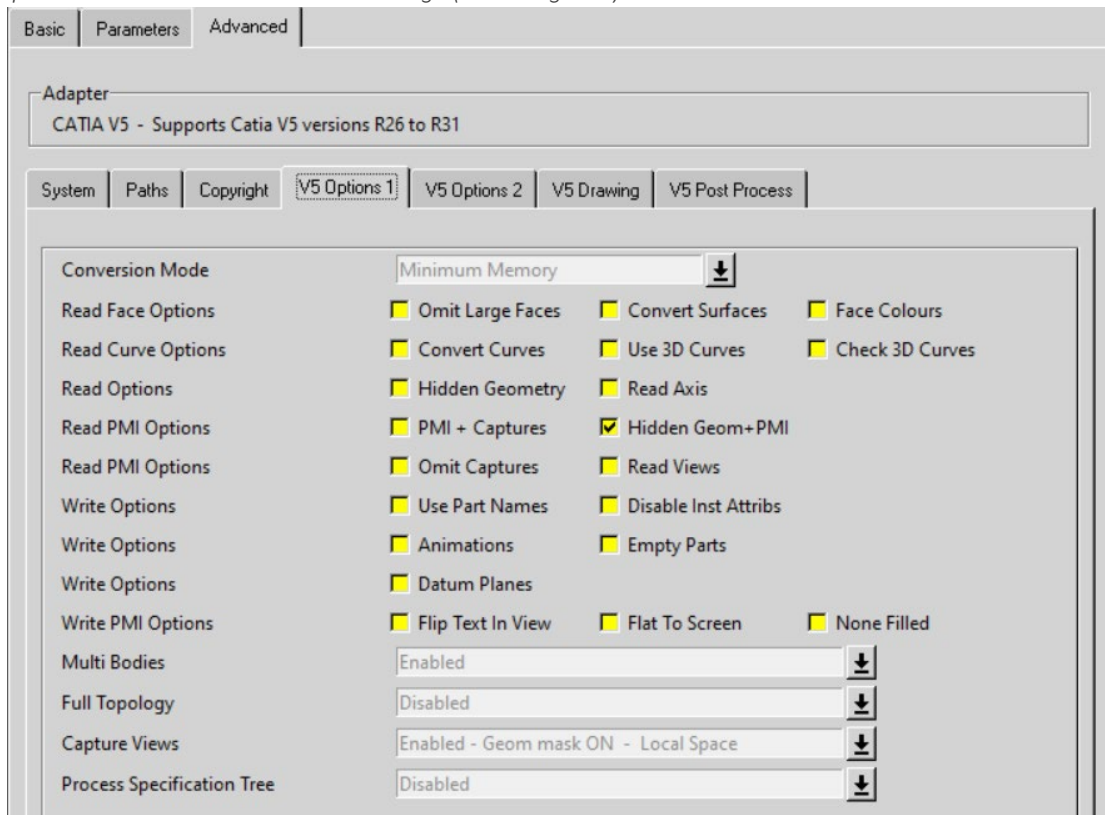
Basic | Parameters | Advanced

Adapter
CATIA V5 - Supports Catia V5 versions R26 to R31

System | Paths | Copyright | V5 Options 1 | V5 Options 2 | V5 Drawing | V5 Post Process

| | | | |
|---|---|---|---|
| Conversion Mode | Minimum Memory | | |
| Read Face Options | Omit Large Faces | Convert Surfaces | Face Colours |
| Read Curve Options | Convert Curves | Use 3D Curves | Check 3D Curves |
| Read Options | Hidden Geometry | Read Axis | |
| Read PMI Options | PMI + Captures | Hidden Geom+PMI | |
| Read PMI Options | Omit Captures | Read Views | |
| Write Options | Use Part Names | Disable Inst Attribs | |
| Write Options | Animations | Empty Parts | |
| Write Options | Datum Planes | | |
| Write PMI Options | Flip Text In View | Flat To Screen | None Filled |
| Multi Bodies | Enabled | | |
| Full Topology | Disabled | | |
| Capture Views | Enabled - Geom mask ON - Local Space | | |
| Process Specification Tree | Disabled | | |